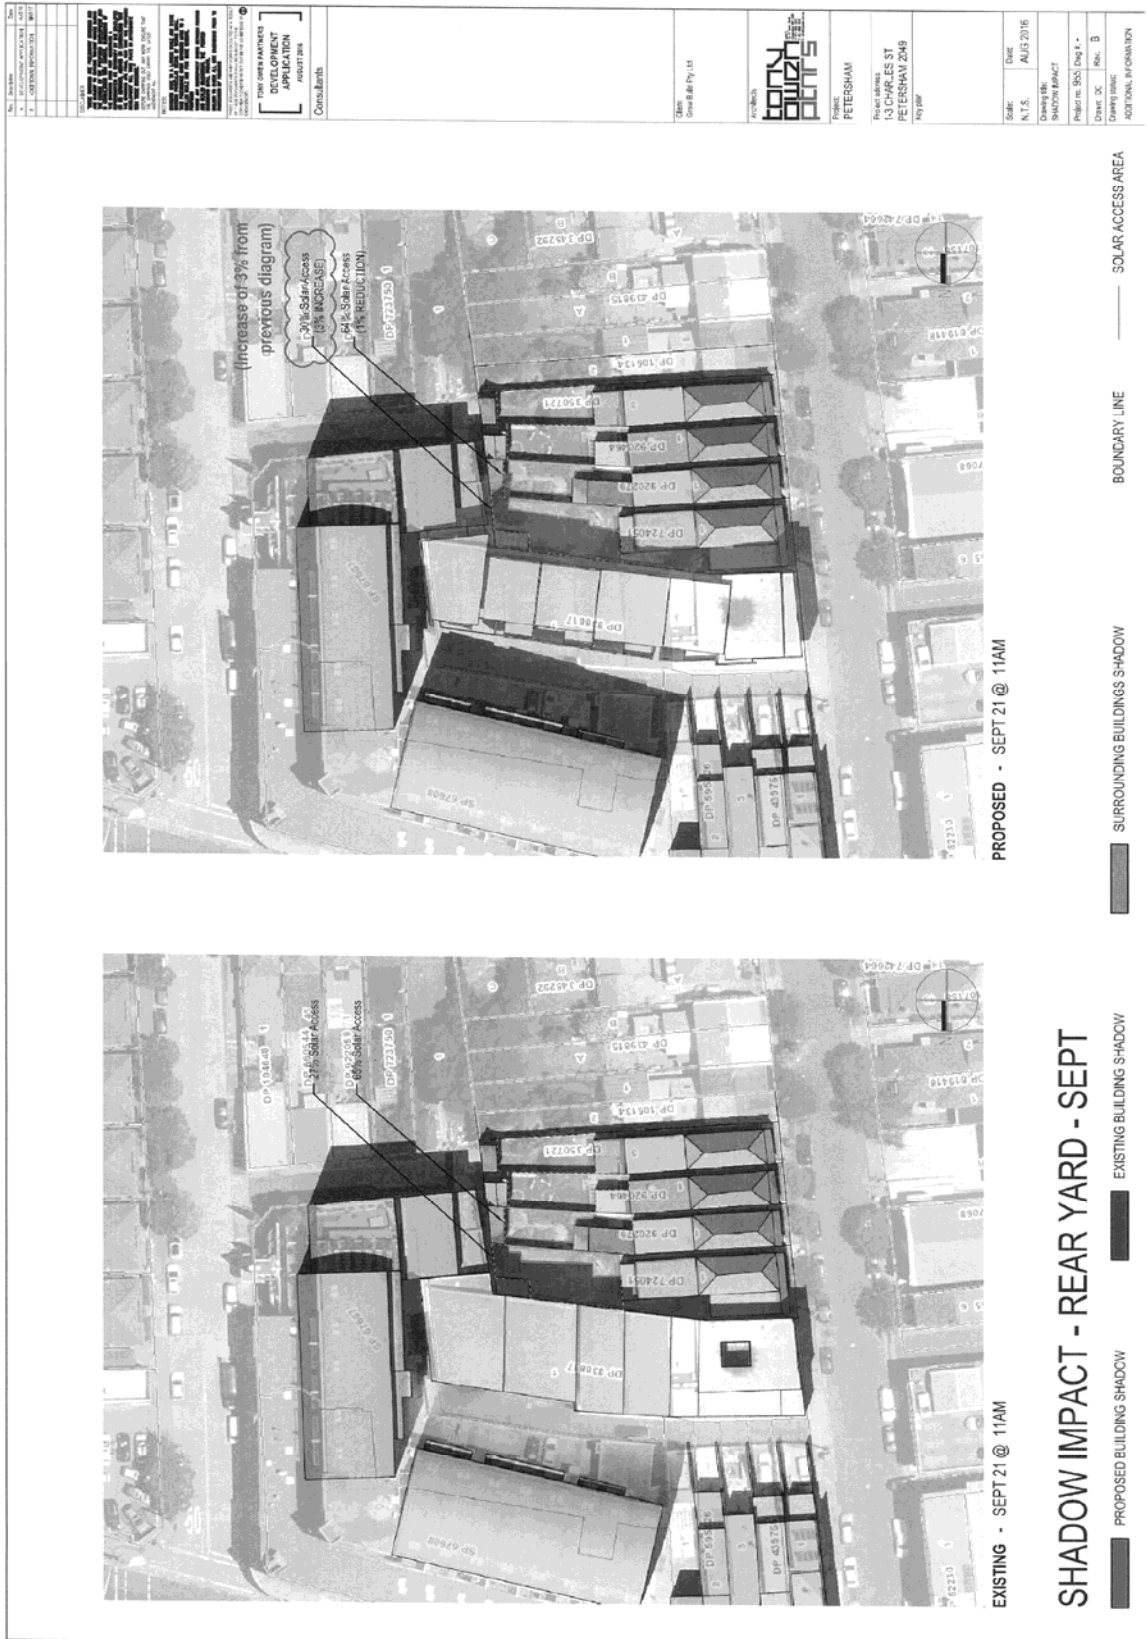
SHADOW IMPACT - REAR YARD - SEPT

EXISTING - SEPT 21 @ 11AM

PROPOSED - SEPT 21 @ 11AM

DP 400544
27% Solar Access
DP 922059
65% Solar Access
DP 723750
DP 104648
DP 345282
DP 439815
DP 105134
DP 350721
DP 920464
DP 920279
DP 724051
DP 935817
DP 67607
DP 67608
DP 595536
DP 43975
DP 742664
DP 61348

30% Solar Access
(3% INCREASE)
64% Solar Access
(1% REDUCTION)
(Increase of 3% from previous diagram)

PROPOSED BUILDING SHADOW
EXISTING BUILDING SHADOW
SURROUNDING BUILDINGS SHADOW
BOUNDARY LINE
SOLAR ACCESS AREA

Rev. Description
A DEVELOPMENT APPLICATION
B ADDITIONAL INFORMATION

DISCLAIMER
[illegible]

NOTES
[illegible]

TONY OWEN PARTNERS
DEVELOPMENT APPLICATION
AUGUST 2016

Consultants

Client
Grove Bulls Pty Ltd

Architects
tony owen partners

Project
PETERSHAM

Project address
1-3 CHARLES ST
PETERSHAM 2049

Key plan

Scale: N.T.S.
Date: AUG 2016
Drawing title: SHADOW IMPACT
Project no. 955 Dwg #: -
Drawn: OC Rev: B
Drawing status: ADDITIONAL INFORMATION